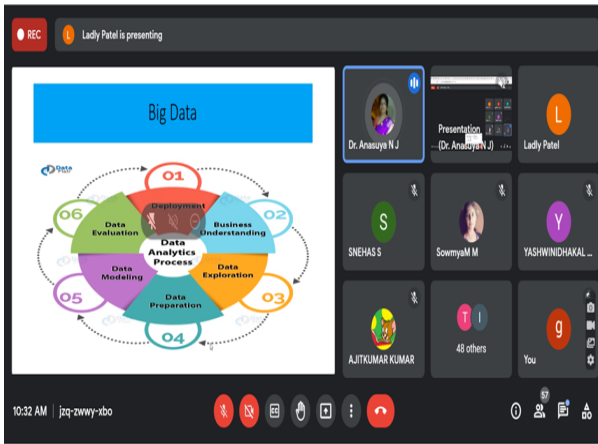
REC

L Ladly Patel is presenting

Big Data

Data Flair

01
Deployment

02
Business Understanding

03
Data Exploration

04
Data Preparation

05
Data Modeling

06
Data Evaluation

Data Analytics Process

Dr. Anasuya N J

Presentation (Dr. Anasuya N J)

L
Ladly Patel

S
SNEHAS S

SowmyaM M

Y
YASHWINIDHAKAL ...

AJITKUMAR KUMAR

T I
48 others

g
You

10:32 AM | jzq-zwwy-xbo

57